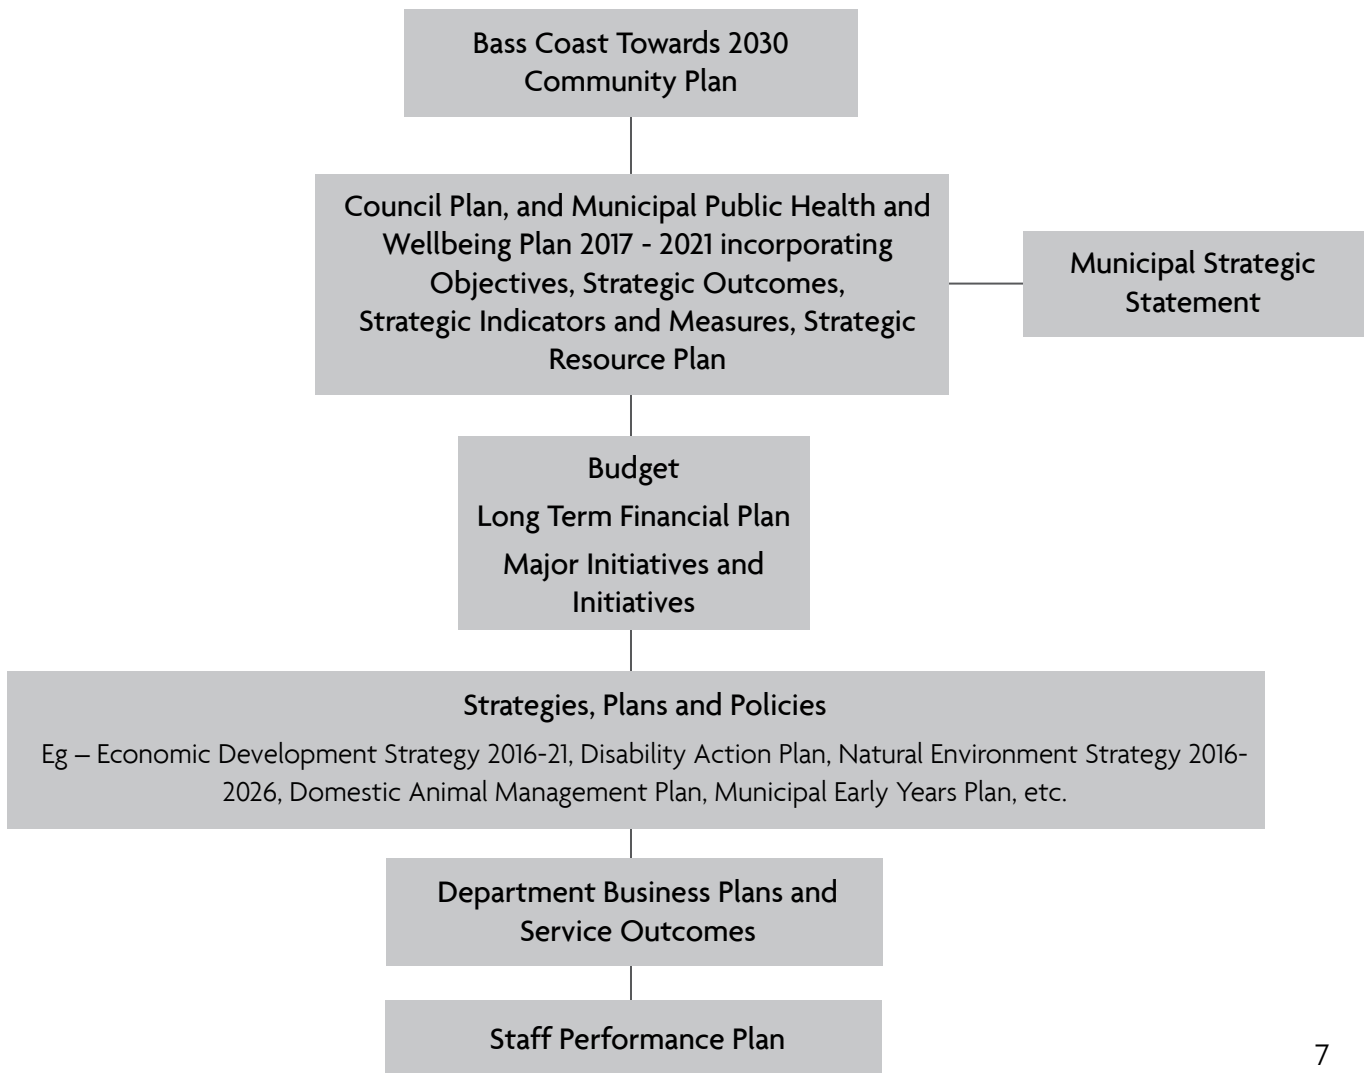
Bass Coast Towards 2030 Community Plan

Council Plan, and Municipal Public Health and Wellbeing Plan 2017 - 2021 incorporating Objectives, Strategic Outcomes, Strategic Indicators and Measures, Strategic Resource Plan

Municipal Strategic Statement

Budget

Long Term Financial Plan

Major Initiatives and Initiatives

Strategies, Plans and Policies

Eg – Economic Development Strategy 2016-21, Disability Action Plan, Natural Environment Strategy 2016-2026, Domestic Animal Management Plan, Municipal Early Years Plan, etc.

Department Business Plans and Service Outcomes

Staff Performance Plan

7